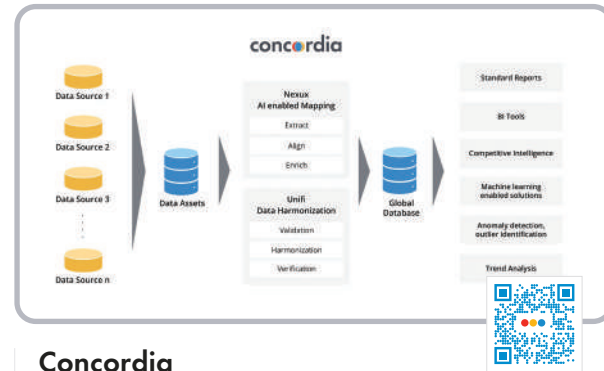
concordia

Data Source 1

Data Source 2

Data Source 3

Data Source n

Data Assets

Nexux
AI enabled Mapping

Extract

Align

Enrich

Unifi
Data Harmonization

Validation

Harmonization

Verification

Global Database

Standard Reports

BI Tools

Competitive Intelligence

Machine learning enabled solutions

Anomaly detection, outlier identification

Trend Analysis

Concordia